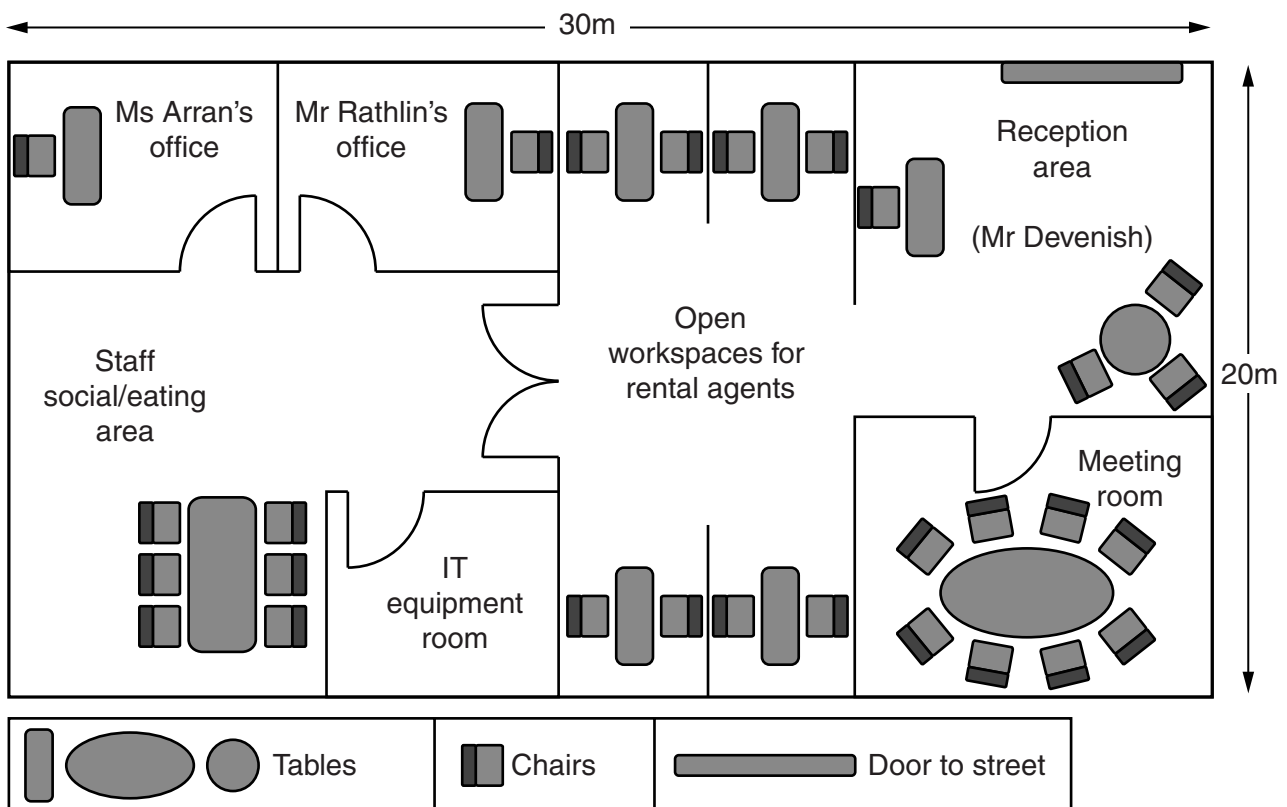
30m

20m

Ms Arran's office

Mr Rathlin's office

Reception area

(Mr Devenish)

Open workspaces for rental agents

Staff social/eating area

Meeting room

IT equipment room

| Tables | Chairs | Door to street |
|---|---|---|